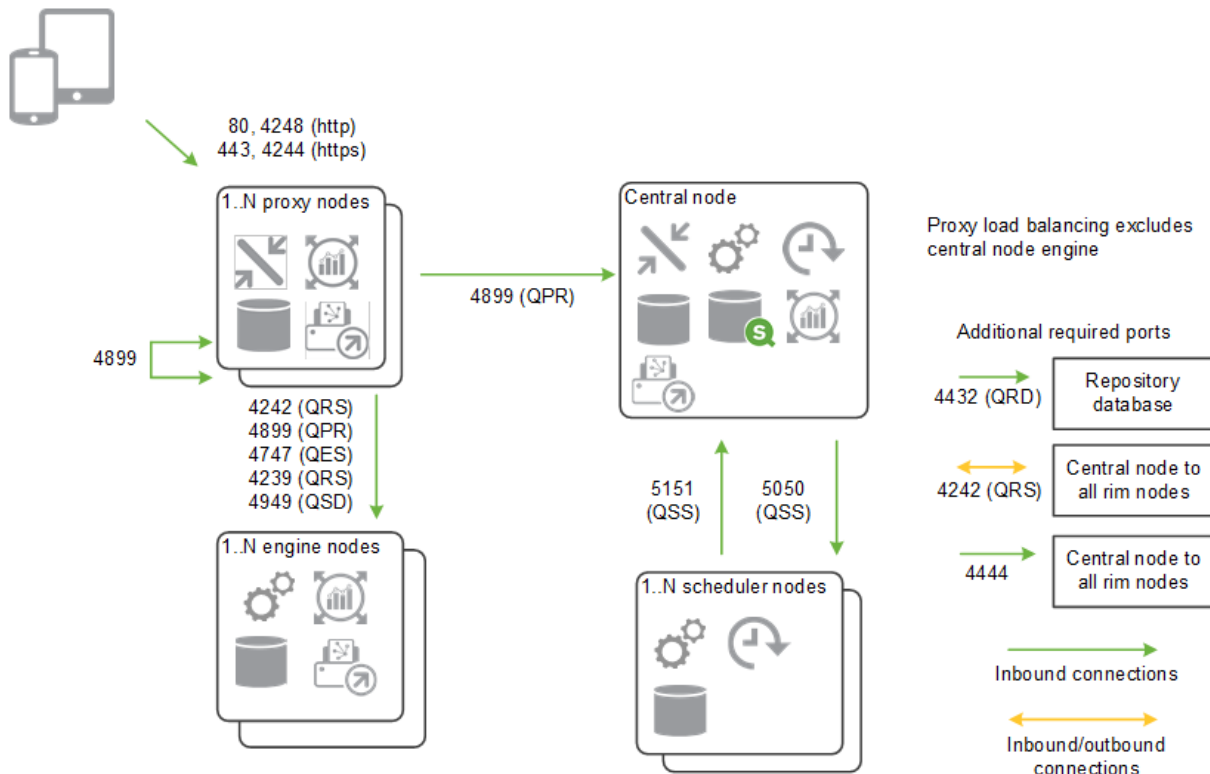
80, 4248 (http)
443, 4244 (https)

1..N proxy nodes

4899

4899 (QPR)

Central node

Proxy load balancing excludes central node engine

Additional required ports

4432 (QRD)

Repository database

4242 (QRS)

Central node to all rim nodes

4444

Central node to all rim nodes

4242 (QRS)
4899 (QPR)
4747 (QES)
4239 (QRS)
4949 (QSD)

5151 (QSS)

5050 (QSS)

1..N engine nodes

1..N scheduler nodes

Inbound connections

Inbound/outbound connections